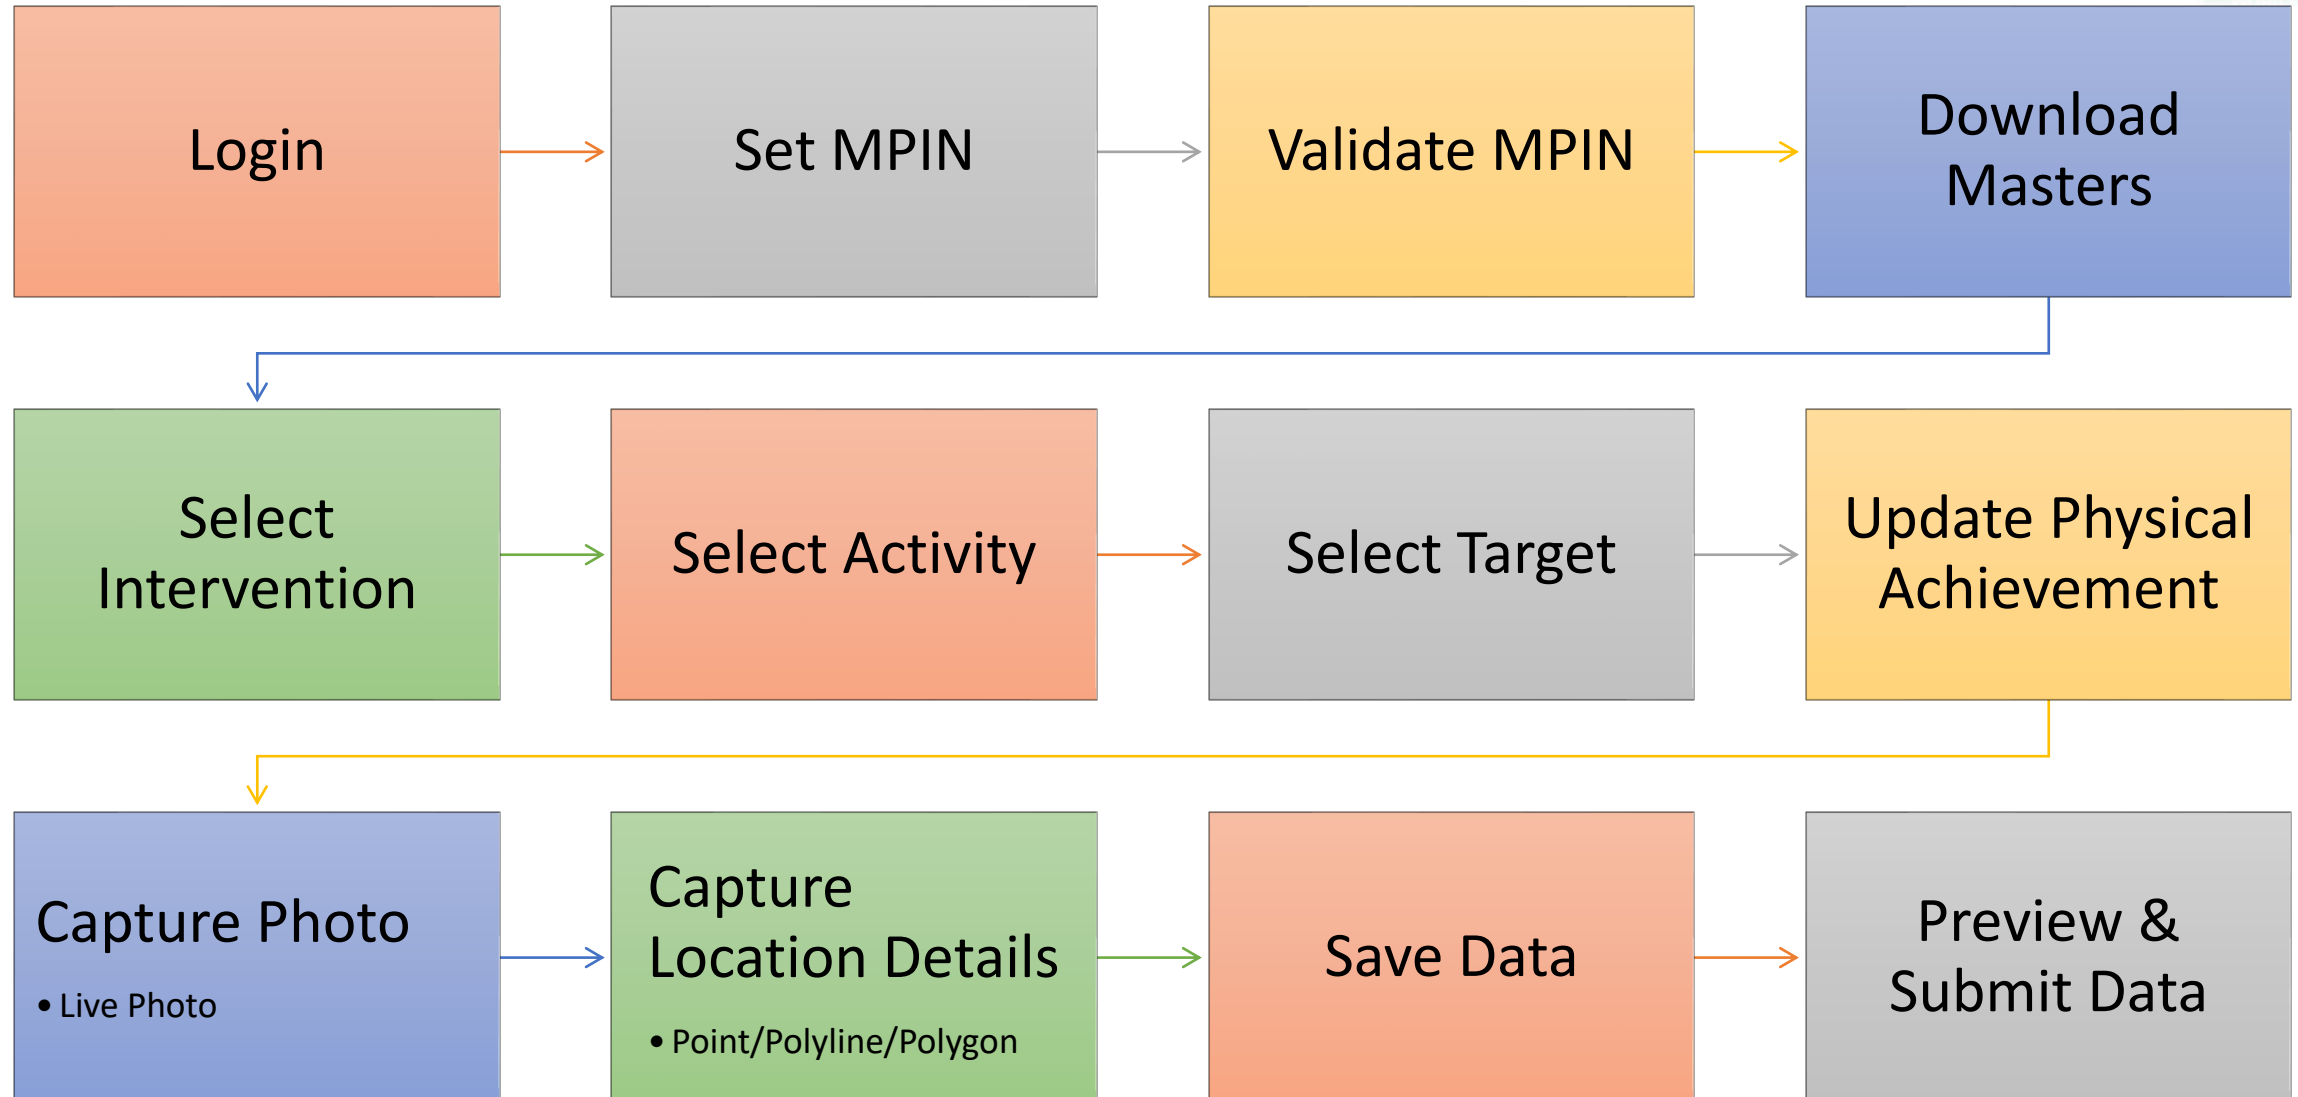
Login

Set MPIN

Validate MPIN

Download Masters

Select Intervention

Select Activity

Select Target

Update Physical Achievement

Capture Photo

• Live Photo

Capture Location Details

• Point/Polyline/Polygon

Save Data

Preview & Submit Data